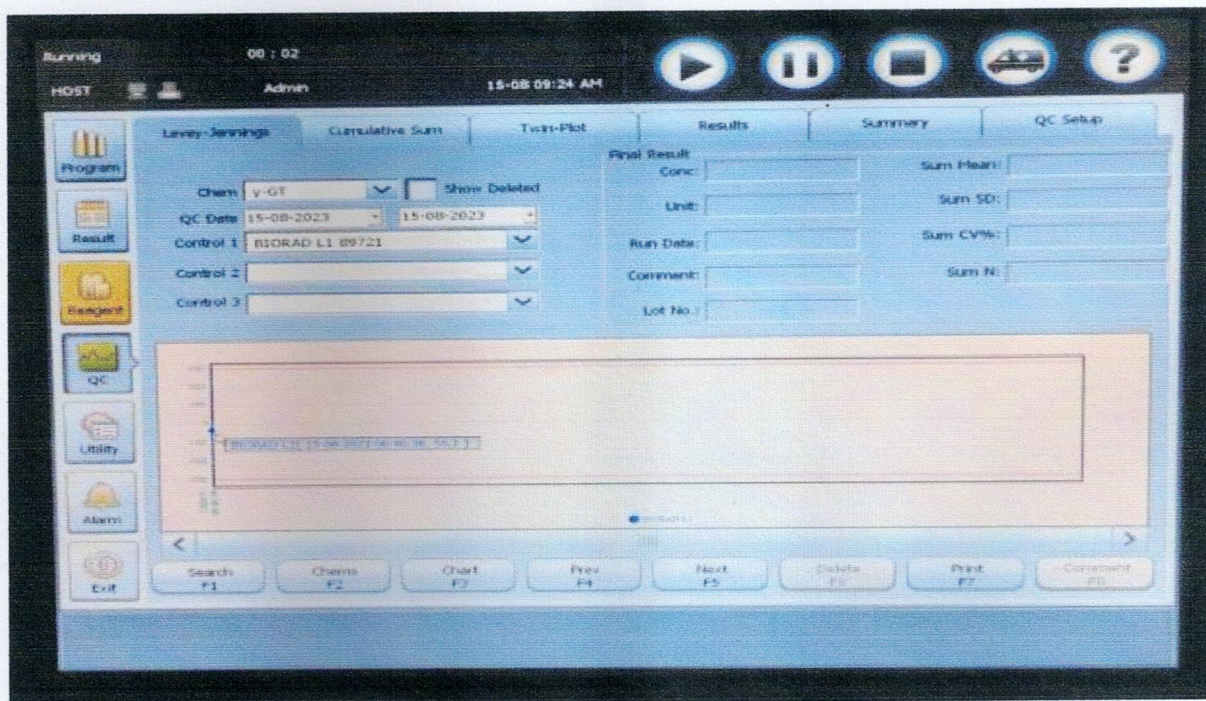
Running 00 : 02
HOST Admin 15-08 09:24 AM

Program
Result
Reagent
QC
Utility
Alarm
Exit

Levey-Jennings | Cumulative Sum | Twin-Plot | Results | Summary | QC Setup

Chem γ-GT Show Deleted
QC Date 15-08-2023 15-08-2023
Control 1 BIORAD L1 89721
Control 2
Control 3

Final Result
Conc:
Unit:
Run Date:
Comment:
Lot No.:

Sum Mean:
Sum SD:
Sum CV%:
Sum N:

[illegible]

Search F1
Chems F2
Chart F3
Prev F4
Next F5
Delete F6
Print F7
Comment F8